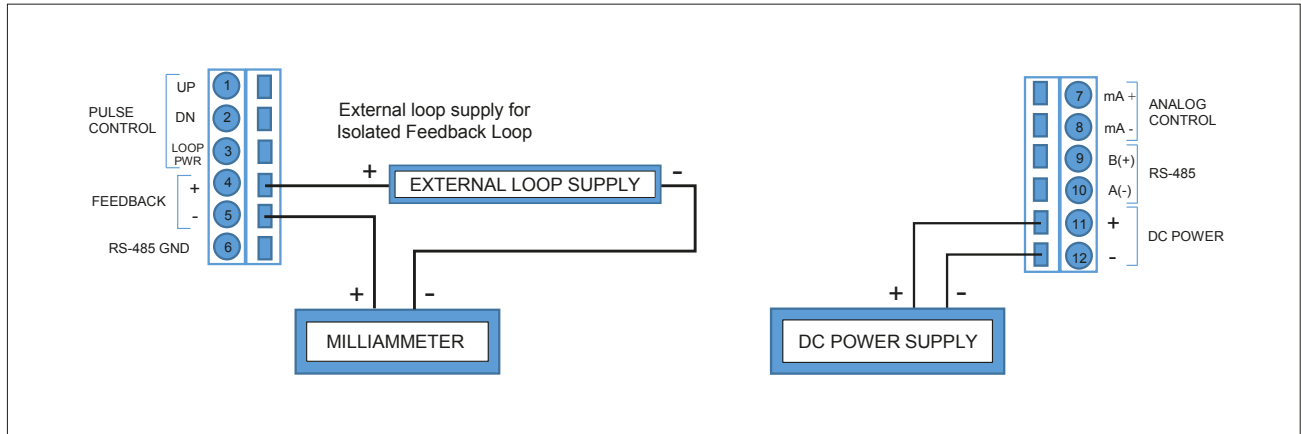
PULSE CONTROL

UP

DN

LOOP PWR

FEEDBACK

+

-

RS-485 GND

1

2

3

4

5

6

External loop supply for Isolated Feedback Loop

+

EXTERNAL LOOP SUPPLY

-

+

-

MILLIAMMETER

7

8

9

10

11

12

mA +

mA -

B(+)

A(-)

+

-

ANALOG CONTROL

RS-485

DC POWER

+

-

DC POWER SUPPLY